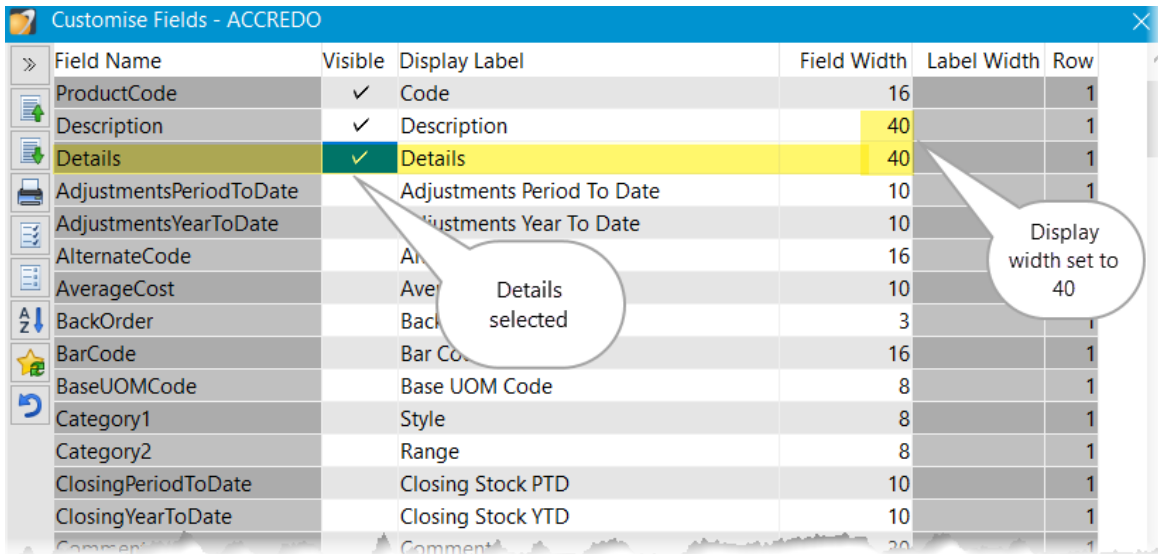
Customise Fields - ACCREDO

| Field Name | Visible | Display Label | Field Width | Label Width | Row |
|---|---|---|---|---|---|
| ProductCode | ✓ | Code | 16 | | 1 |
| Description | ✓ | Description | 40 | | 1 |
| Details | ✓ | Details | 40 | | 1 |
| AdjustmentsPeriodToDate | | Adjustments Period To Date | 10 | | 1 |
| AdjustmentsYearToDate | | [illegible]djustments Year To Date | 10 | | |
| AlternateCode | | Al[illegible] | 16 | | |
| AverageCost | | Ave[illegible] | 10 | | |
| BackOrder | | Back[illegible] | 3 | | 1 |
| BarCode | | Bar Co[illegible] | 16 | | 1 |
| BaseUOMCode | | Base UOM Code | 8 | | 1 |
| Category1 | | Style | 8 | | 1 |
| Category2 | | Range | 8 | | 1 |
| ClosingPeriodToDate | | Closing Stock PTD | 10 | | 1 |
| ClosingYearToDate | | Closing Stock YTD | 10 | | 1 |
| Comment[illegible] | | Comment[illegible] | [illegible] | | |

Details selected

Display width set to 40